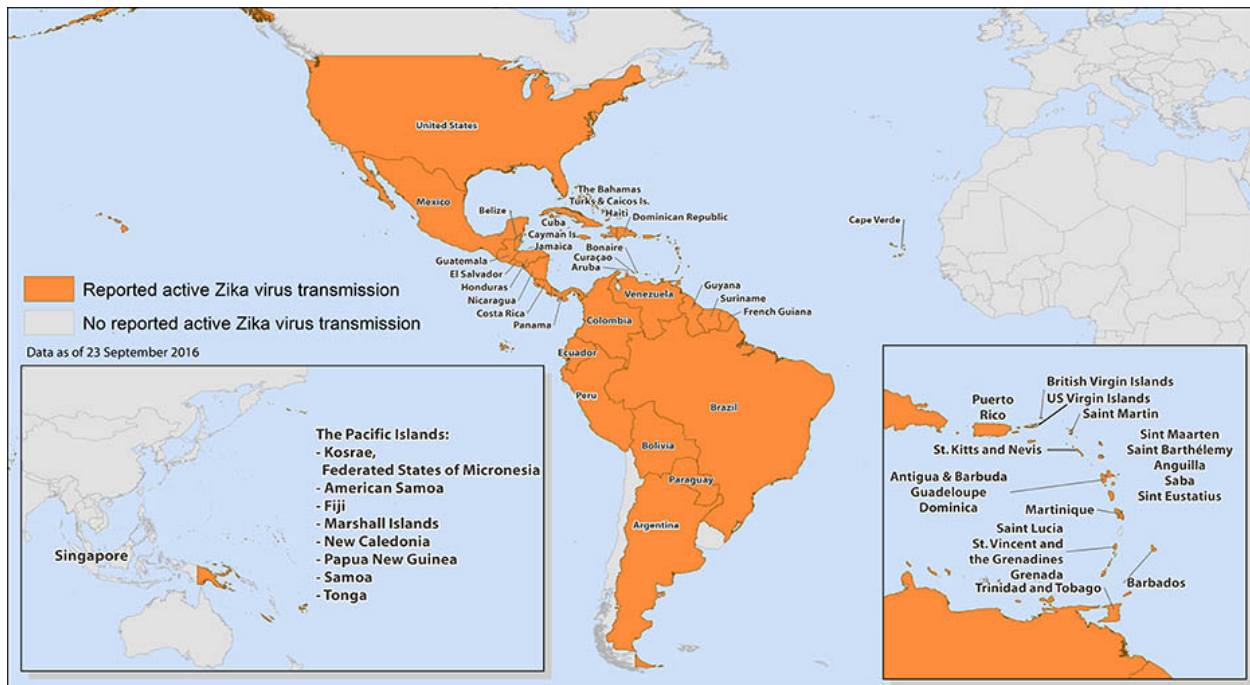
United States
Mexico
The Bahamas
Turks & Caicos Is.
Haiti
Dominican Republic
Belize
Cuba
Cayman Is.
Jamaica
Bonaire
Curaçao
Aruba
Cape Verde
Guatemala
El Salvador
Honduras
Nicaragua
Costa Rica
Panama
Venezuela
Guyana
Suriname
French Guiana
Colombia
Ecuador
Peru
Brazil
Bolivia
Paraguay
Argentina

Reported active Zika virus transmission
No reported active Zika virus transmission
Data as of 23 September 2016

The Pacific Islands:
- Kosrae, Federated States of Micronesia
- American Samoa
- Fiji
- Marshall Islands
- New Caledonia
- Papua New Guinea
- Samoa
- Tonga
Singapore

Puerto Rico
British Virgin Islands
US Virgin Islands
Saint Martin
St. Kitts and Nevis
Sint Maarten
Saint Barthélemy
Anguilla
Saba
Sint Eustatius
Antigua & Barbuda
Guadeloupe
Dominica
Martinique
Saint Lucia
St. Vincent and the Grenadines
Grenada
Trinidad and Tobago
Barbados